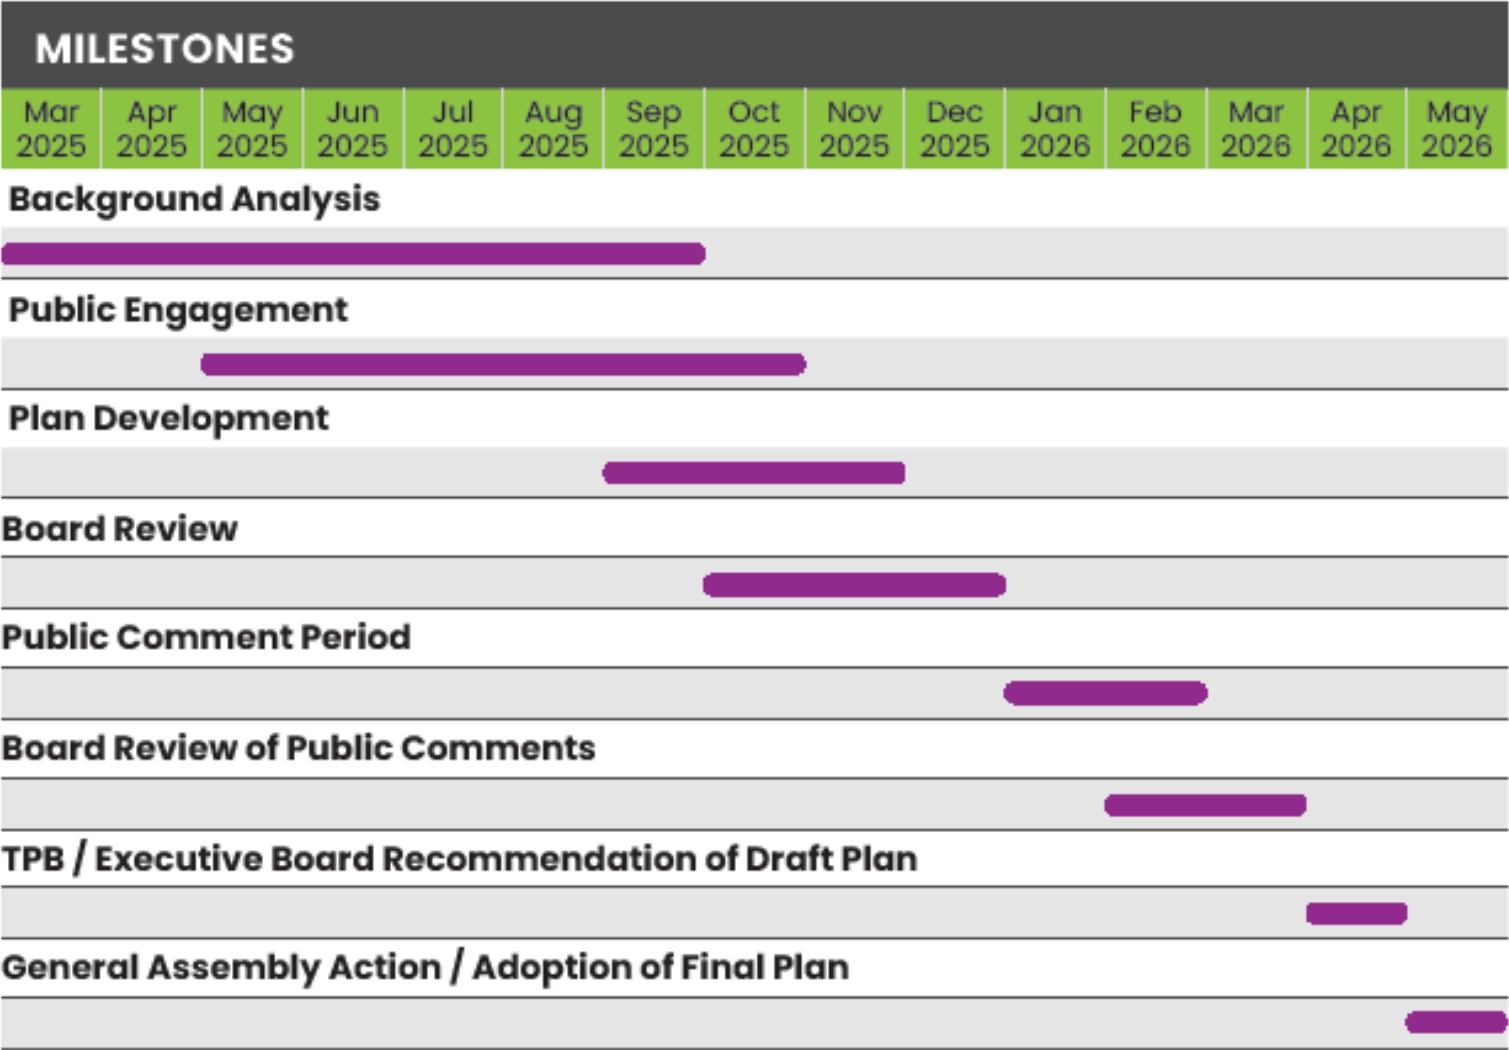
MILESTONES

| Mar 2025 | Apr 2025 | May 2025 | Jun 2025 | Jul 2025 | Aug 2025 | Sep 2025 | Oct 2025 | Nov 2025 | Dec 2025 | Jan 2026 | Feb 2026 | Mar 2026 | Apr 2026 | May 2026 |
|---|---|---|---|---|---|---|---|---|---|---|---|---|---|---|

Background Analysis

Public Engagement

Plan Development

Board Review

Public Comment Period

Board Review of Public Comments

TPB / Executive Board Recommendation of Draft Plan

General Assembly Action / Adoption of Final Plan